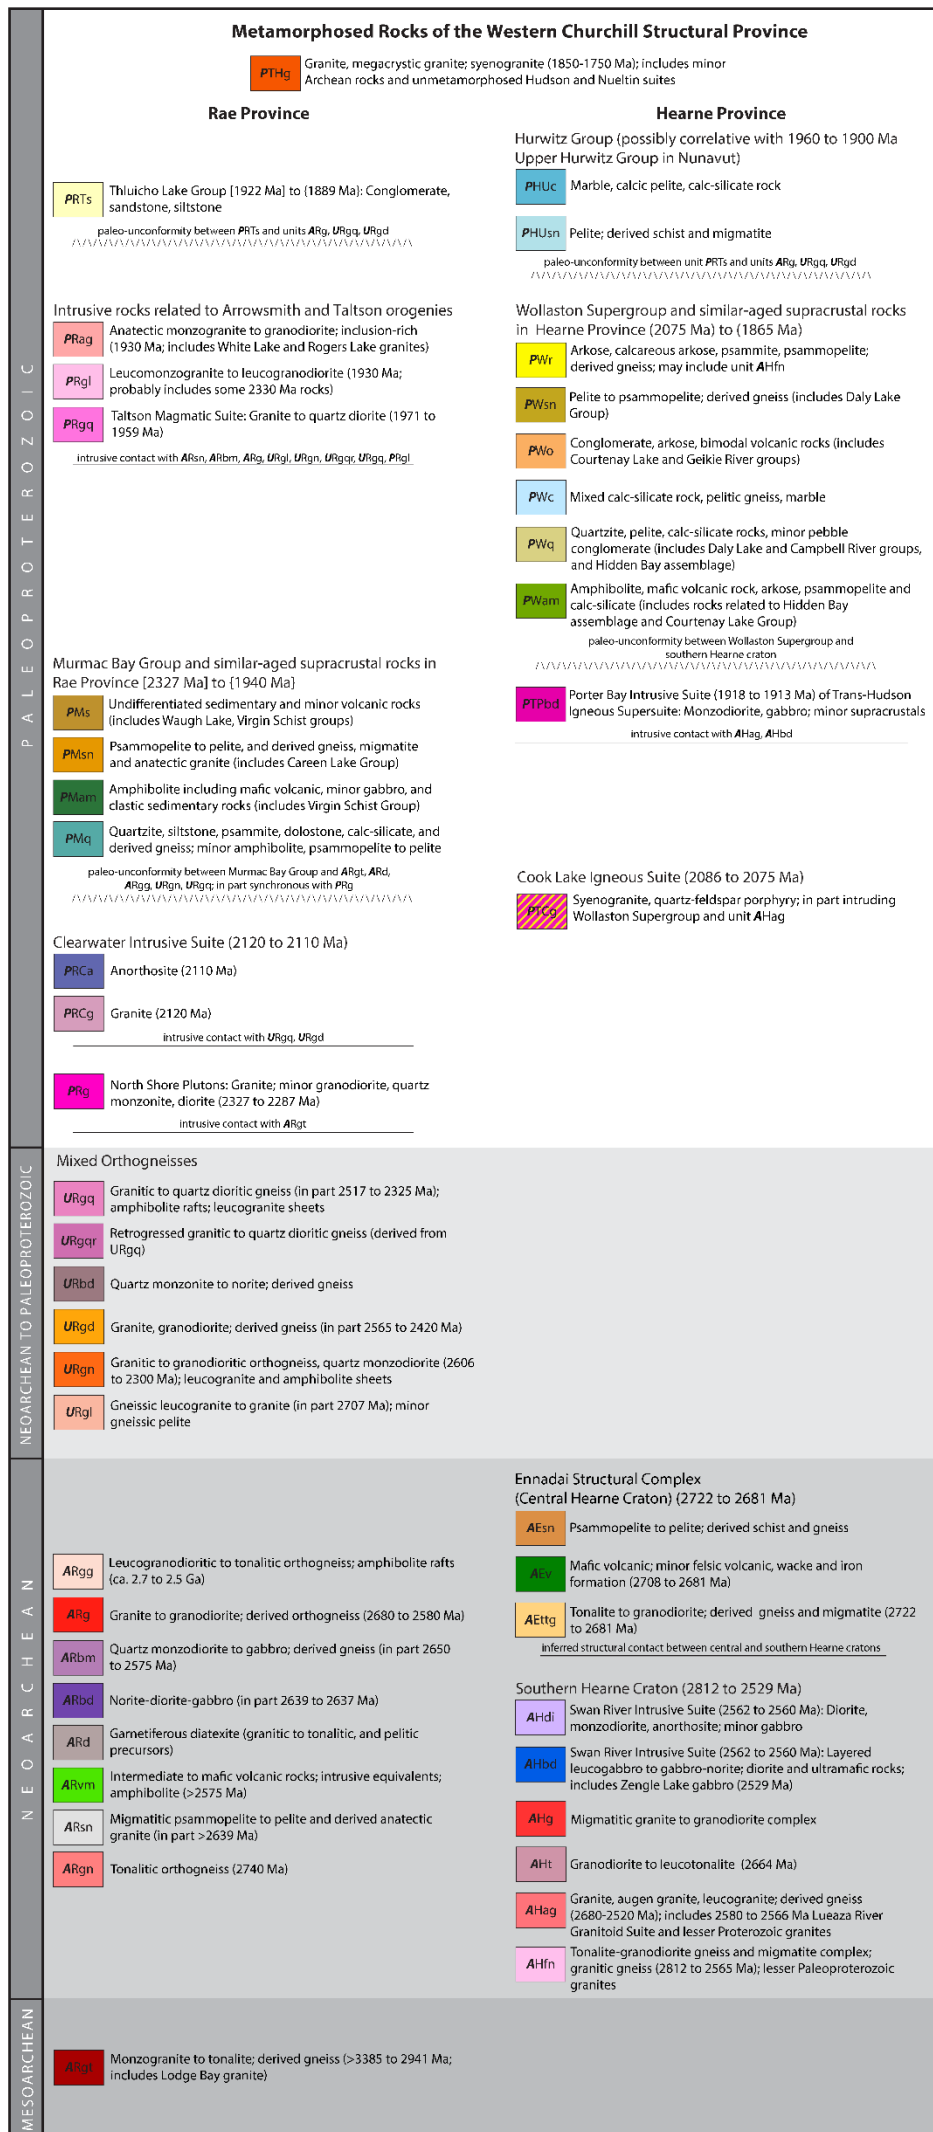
Metamorphosed Rocks of the Western Churchill Structural Province

PTHg Granite, megacrystic granite; syenogranite (1850-1750 Ma); includes minor Archean rocks and unmetamorphosed Hudson and Nueltin suites

PALEOPROTEROZOIC

Rae Province

PRTs Thluicho Lake Group [1922 Ma] to (1889 Ma): Conglomerate, sandstone, siltstone

paleo-unconformity between PRTs and units ARg, URgq, URgd

Intrusive rocks related to Arrowsmith and Taltson orogenies

PRag Anatectic monzogranite to granodiorite; inclusion-rich (1930 Ma; includes White Lake and Rogers Lake granites)

PRgl Leucomonzogranite to leucogranodiorite (1930 Ma; probably includes some 2330 Ma rocks)

PRgq Taltson Magmatic Suite: Granite to quartz diorite (1971 to 1959 Ma)

intrusive contact with ARsn, ARbm, ARg, URgl, URgn, URgqr, URgq, PRgl

Murmac Bay Group and similar-aged supracrustal rocks in Rae Province [2327 Ma] to [1940 Ma]

PMs Undifferentiated sedimentary and minor volcanic rocks (includes Waugh Lake, Virgin Schist groups)

PMsn Psammopelite to pelite, and derived gneiss, migmatite and anatectic granite (includes Careen Lake Group)

PMam Amphibolite including mafic volcanic, minor gabbro, and clastic sedimentary rocks (includes Virgin Schist Group)

PMq Quartzite, siltstone, psammite, dolostone, calc-silicate, and derived gneiss; minor amphibolite, psammopelite to pelite

paleo-unconformity between Murmac Bay Group and ARgt, ARd, ARgg, URgn, URgq; in part synchronous with PRg

Clearwater Intrusive Suite (2120 to 2110 Ma)

PRCa Anorthosite (2110 Ma)

PRCg Granite (2120 Ma)

intrusive contact with URgq, URgd

PRg North Shore Plutons: Granite; minor granodiorite, quartz monzonite, diorite (2327 to 2287 Ma)

intrusive contact with ARgt

Hearne Province

Hurwitz Group (possibly correlative with 1960 to 1900 Ma Upper Hurwitz Group in Nunavut)

PHUc Marble, calcic pelite, calc-silicate rock

PHUsn Pelite; derived schist and migmatite

paleo-unconformity between unit PRTs and units ARg, URgq, URgd

Wollaston Supergroup and similar-aged supracrustal rocks in Hearne Province (2075 Ma) to (1865 Ma)

PWr Arkose, calcareous arkose, psammite, psammopelite; derived gneiss; may include unit AHfn

PWsn Pelite to psammopelite; derived gneiss (includes Daly Lake Group)

PWo Conglomerate, arkose, bimodal volcanic rocks (includes Courtenay Lake and Geikie River groups)

PWc Mixed calc-silicate rock, pelitic gneiss, marble

PWq Quartzite, pelite, calc-silicate rocks, minor pebble conglomerate (includes Daly Lake and Campbell River groups, and Hidden Bay assemblage)

PWam Amphibolite, mafic volcanic rock, arkose, psammopelite and calc-silicate (includes rocks related to Hidden Bay assemblage and Courtenay Lake Group)

paleo-unconformity between Wollaston Supergroup and southern Hearne craton

PTPbd Porter Bay Intrusive Suite (1918 to 1913 Ma) of Trans-Hudson Igneous Supersuite: Monzodiorite, gabbro; minor supracrustals

intrusive contact with AHag, AHbd

Cook Lake Igneous Suite (2086 to 2075 Ma)

PTCg Syenogranite, quartz-feldspar porphyry; in part intruding Wollaston Supergroup and unit AHag

NEOARCHEAN TO PALEOPROTEROZOIC

Mixed Orthogneisses

URgq Granitic to quartz dioritic gneiss (in part 2517 to 2325 Ma); amphibolite rafts; leucogranite sheets

URgqr Retrogressed granitic to quartz dioritic gneiss (derived from URgq)

URbd Quartz monzonite to norite; derived gneiss

URgd Granite, granodiorite; derived gneiss (in part 2565 to 2420 Ma)

URgn Granitic to granodioritic orthogneiss, quartz monzodiorite (2606 to 2300 Ma); leucogranite and amphibolite sheets

URgl Gneissic leucogranite to granite (in part 2707 Ma); minor gneissic pelite

NEOARCHEAN

ARgg Leucogranodioritic to tonalitic orthogneiss; amphibolite rafts (ca. 2.7 to 2.5 Ga)

ARg Granite to granodiorite; derived orthogneiss (2680 to 2580 Ma)

ARbm Quartz monzodiorite to gabbro; derived gneiss (in part 2650 to 2575 Ma)

ARbd Norite-diorite-gabbro (in part 2639 to 2637 Ma)

ARd Garnetiferous diatexite (granitic to tonalitic, and pelitic precursors)

ARvm Intermediate to mafic volcanic rocks; intrusive equivalents; amphibolite (>2575 Ma)

ARsn Migmatitic psammopelite to pelite and derived anatectic granite (in part >2639 Ma)

ARgn Tonalitic orthogneiss (2740 Ma)

Ennadai Structural Complex (Central Hearne Craton) (2722 to 2681 Ma)

AEsn Psammopelite to pelite; derived schist and gneiss

AEv Mafic volcanic; minor felsic volcanic, wacke and iron formation (2708 to 2681 Ma)

AEttg Tonalite to granodiorite; derived gneiss and migmatite (2722 to 2681 Ma)

inferred structural contact between central and southern Hearne cratons

Southern Hearne Craton (2812 to 2529 Ma)

AHdi Swan River Intrusive Suite (2562 to 2560 Ma): Diorite, monzodiorite, anorthosite; minor gabbro

AHbd Swan River Intrusive Suite (2562 to 2560 Ma): Layered leucogabbro to gabbro-norite; diorite and ultramafic rocks; includes Zengle Lake gabbro (2529 Ma)

AHg Migmatitic granite to granodiorite complex

AHt Granodiorite to leucotonalite (2664 Ma)

AHag Granite, augen granite, leucogranite; derived gneiss (2680-2520 Ma); includes 2580 to 2566 Ma Lueaza River Granitoid Suite and lesser Proterozoic granites

AHfn Tonalite-granodiorite gneiss and migmatite complex; granitic gneiss (2812 to 2565 Ma); lesser Paleoproterozoic granites

MESOARCHEAN

ARgt Monzogranite to tonalite; derived gneiss (>3385 to 2941 Ma; includes Lodge Bay granite)